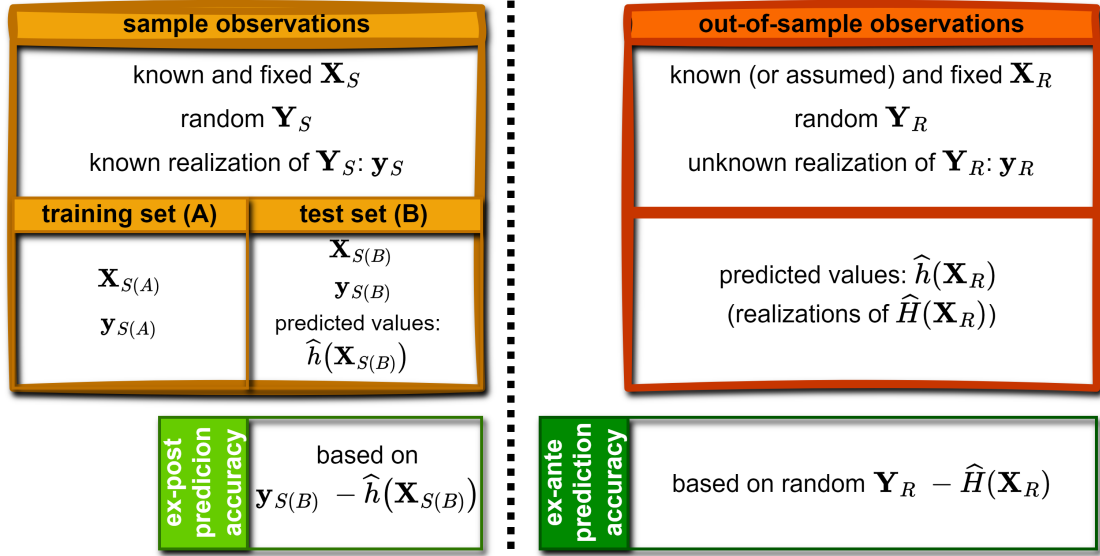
sample observations

known and fixed $\mathbf{X}_S$

random $\mathbf{Y}_S$

known realization of $\mathbf{Y}_S$: $\mathbf{y}_S$

training set (A)

$\mathbf{X}_{S(A)}$

$\mathbf{y}_{S(A)}$

test set (B)

$\mathbf{X}_{S(B)}$

$\mathbf{y}_{S(B)}$

predicted values: $\widehat{h}(\mathbf{X}_{S(B)})$

out-of-sample observations

known (or assumed) and fixed $\mathbf{X}_R$

random $\mathbf{Y}_R$

unknown realization of $\mathbf{Y}_R$: $\mathbf{y}_R$

predicted values: $\widehat{h}(\mathbf{X}_R)$

(realizations of $\widehat{H}(\mathbf{X}_R)$)

ex-post predicion accuracy

based on $\mathbf{y}_{S(B)} - \widehat{h}(\mathbf{X}_{S(B)})$

ex-ante prediction accuracy

based on random $\mathbf{Y}_R - \widehat{H}(\mathbf{X}_R)$